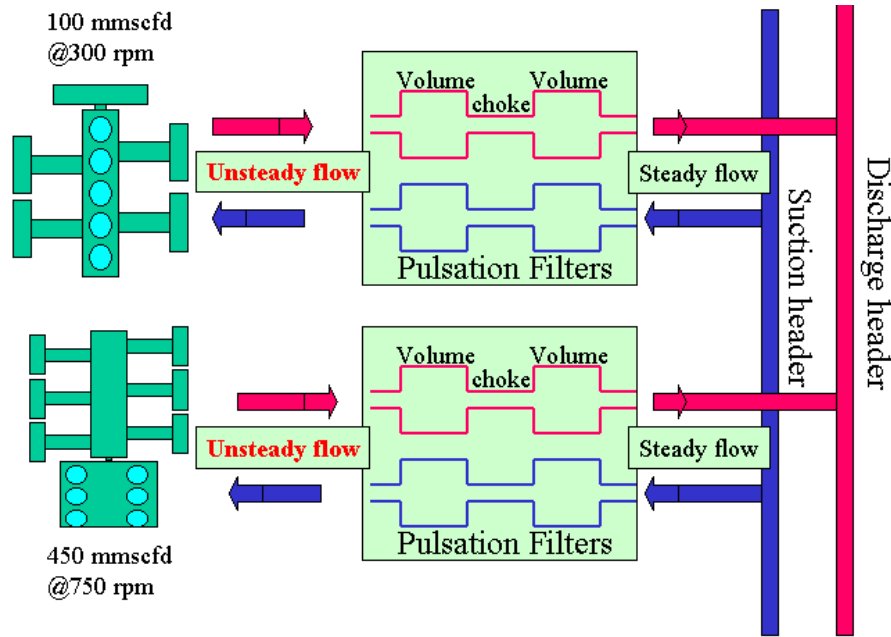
100 mmscfd
@300 rpm

Unsteady flow

Volume choke Volume

Pulsation Filters

Steady flow

Suction header

Discharge header

Unsteady flow

Volume choke Volume

Pulsation Filters

Steady flow

450 mmscfd
@750 rpm